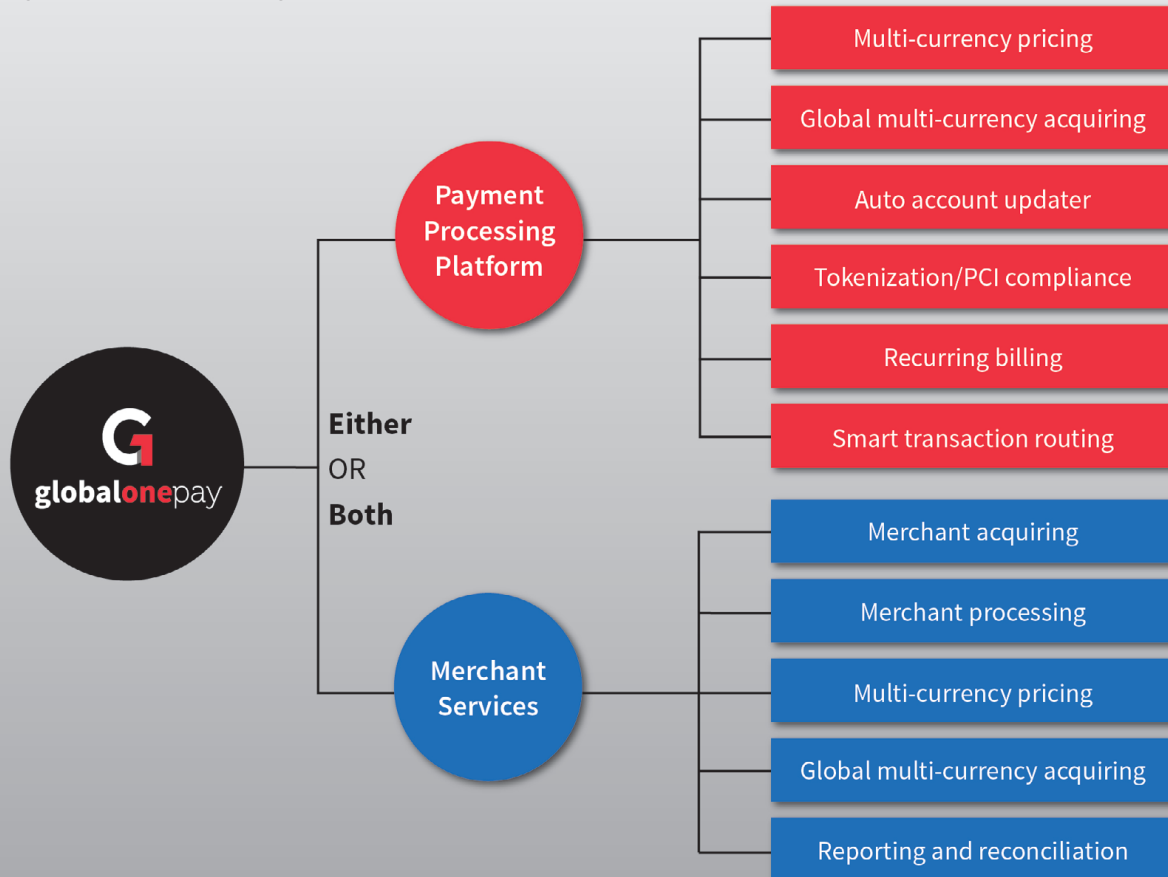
G
globalonepay

Either
OR
Both

Payment Processing Platform

Multi-currency pricing

Global multi-currency acquiring

Auto account updater

Tokenization/PCI compliance

Recurring billing

Smart transaction routing

Merchant Services

Merchant acquiring

Merchant processing

Multi-currency pricing

Global multi-currency acquiring

Reporting and reconciliation